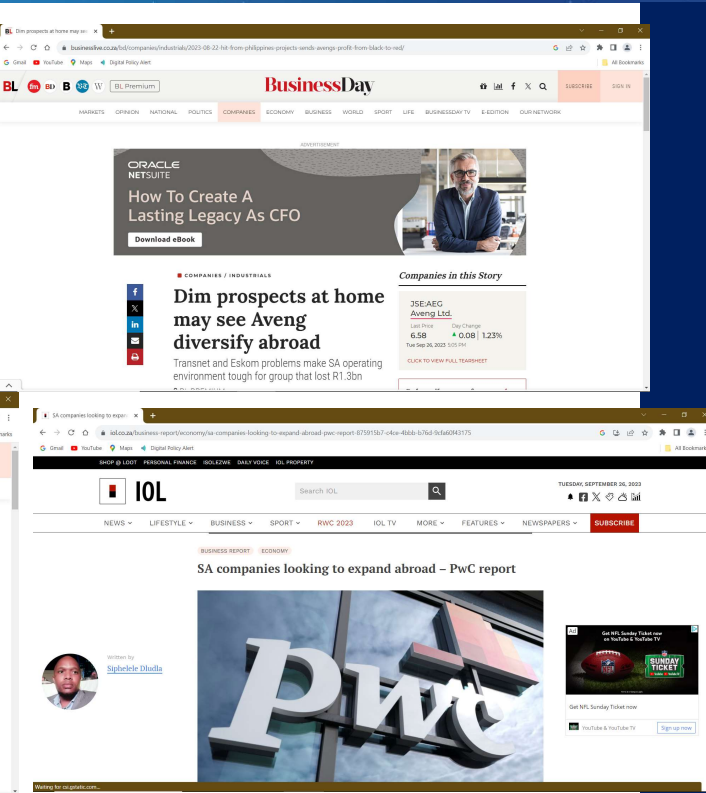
Dim prospects at home may se ×
businesslive.co.za/bd/companies/industrials/2023-08-22-hit-from-philippines-projects-sends-avengs-profit-from-black-to-red/
Gmail YouTube Maps Digital Policy Alert
All Bookmarks

BL BD B W BL Premium
BusinessDay
SUBSCRIBE SIGN IN

MARKETS OPINION NATIONAL POLITICS COMPANIES ECONOMY BUSINESS WORLD SPORT LIFE BUSINESSDAY TV E-EDITION OUR NETWORK

ADVERTISEMENT
ORACLE NETSUITE
How To Create A Lasting Legacy As CFO
Download eBook

COMPANIES / INDUSTRIALS
Dim prospects at home may see Aveng diversify abroad
Transnet and Eskom problems make SA operating environment tough for group that lost R1.3bn

Companies in this Story
JSE:AEG
Aveng Ltd.
Last Price 6.58
Day Change 0.08 | 1.23%
Tue Sep 26, 2023 3:05 PM
CLICK TO VIEW FULL TEARSHEET

SA companies looking to expan ×
iol.co.za/business-report/economy/sa-companies-looking-to-expand-abroad-pwc-report-875915b7-c4ce-4bbb-b76d-9cfa60f43175
Gmail YouTube Maps Digital Policy Alert
All Bookmarks

SHOP @ LOOT PERSONAL FINANCE ISOLEZWE DAILY VOICE IOL PROPERTY
IOL
Search IOL
TUESDAY, SEPTEMBER 26, 2023
NEWS LIFESTYLE BUSINESS SPORT RWC 2023 IOL TV MORE FEATURES NEWSPAPERS SUBSCRIBE

BUSINESS REPORT ECONOMY
SA companies looking to expand abroad – PwC report

Written by
Siphelele Dludla

pwc

Get NFL Sunday Ticket now on YouTube & YouTube TV
SUNDAY TICKET
Get NFL Sunday Ticket now
YouTube & YouTube TV
Sign up now

Waiting for ssl.gstatic.com...